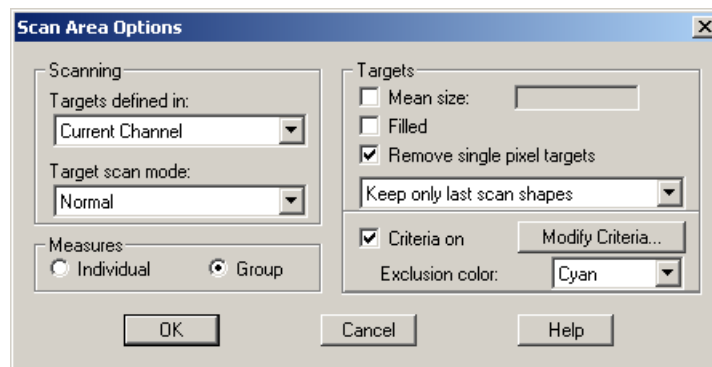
Scan Area Options

Scanning
Targets defined in:
Current Channel
Target scan mode:
Normal

Measures
Individual
Group

Targets
Mean size:
Filled
Remove single pixel targets
Keep only last scan shapes

Criteria on
Modify Criteria...
Exclusion color:
Cyan

OK
Cancel
Help